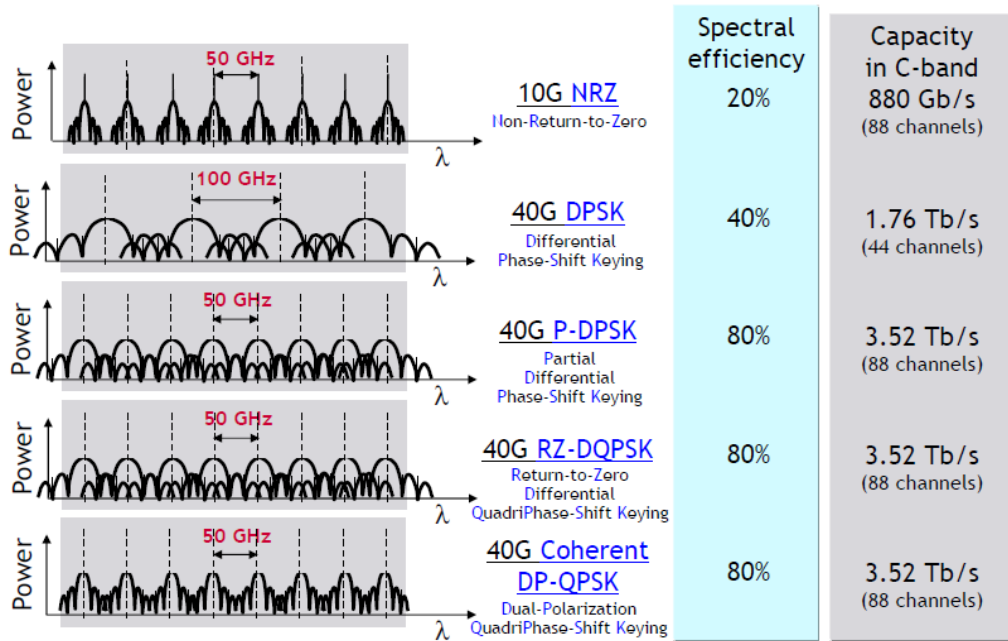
| Power | | Spectral efficiency | Capacity in C-band |
|---|---|---|---|
| 50 GHz, λ | 10G NRZ, Non-Return-to-Zero | 20% | 880 Gb/s (88 channels) |
| 100 GHz, λ | 40G DPSK, Differential Phase-Shift Keying | 40% | 1.76 Tb/s (44 channels) |
| 50 GHz, λ | 40G P-DPSK, Partial Differential Phase-Shift Keying | 80% | 3.52 Tb/s (88 channels) |
| 50 GHz, λ | 40G RZ-DQPSK, Return-to-Zero Differential QuadriPhase-Shift Keying | 80% | 3.52 Tb/s (88 channels) |
| 50 GHz, λ | 40G Coherent DP-QPSK, Dual-Polarization QuadriPhase-Shift Keying | 80% | 3.52 Tb/s (88 channels) |